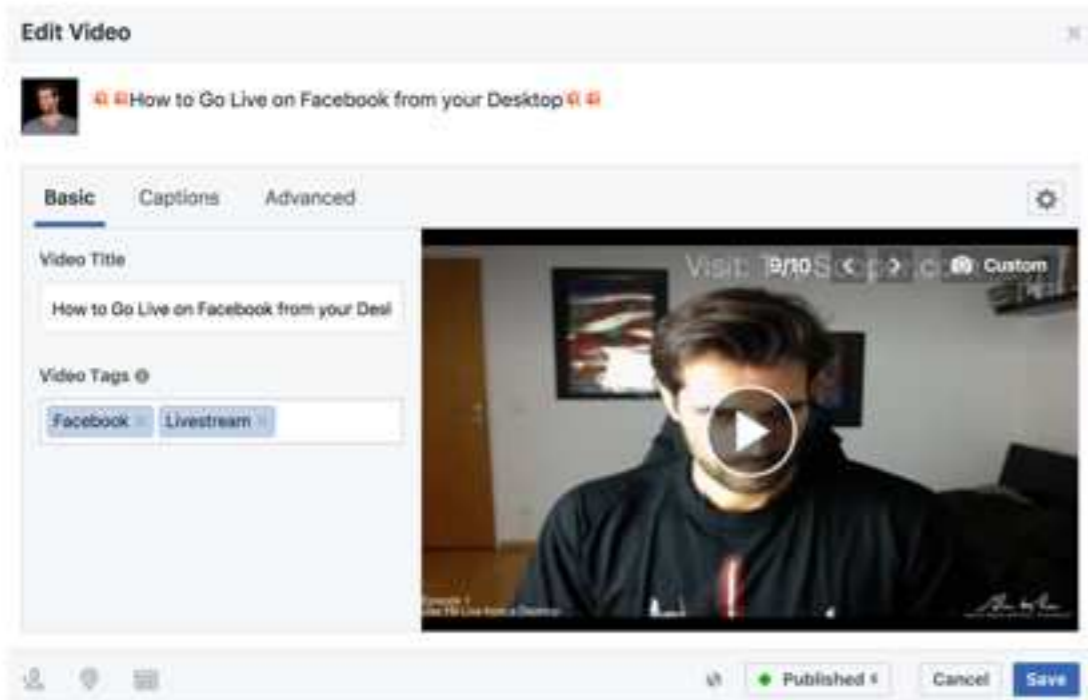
Edit Video

How to Go Live on Facebook from your Desktop

Basic Captions Advanced

Video Title

How to Go Live on Facebook from your Desl

Video Tags

Facebook × Livestream ×

Visit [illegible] 9/10 < > Custom

Episode 1
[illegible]

Published

Cancel Save